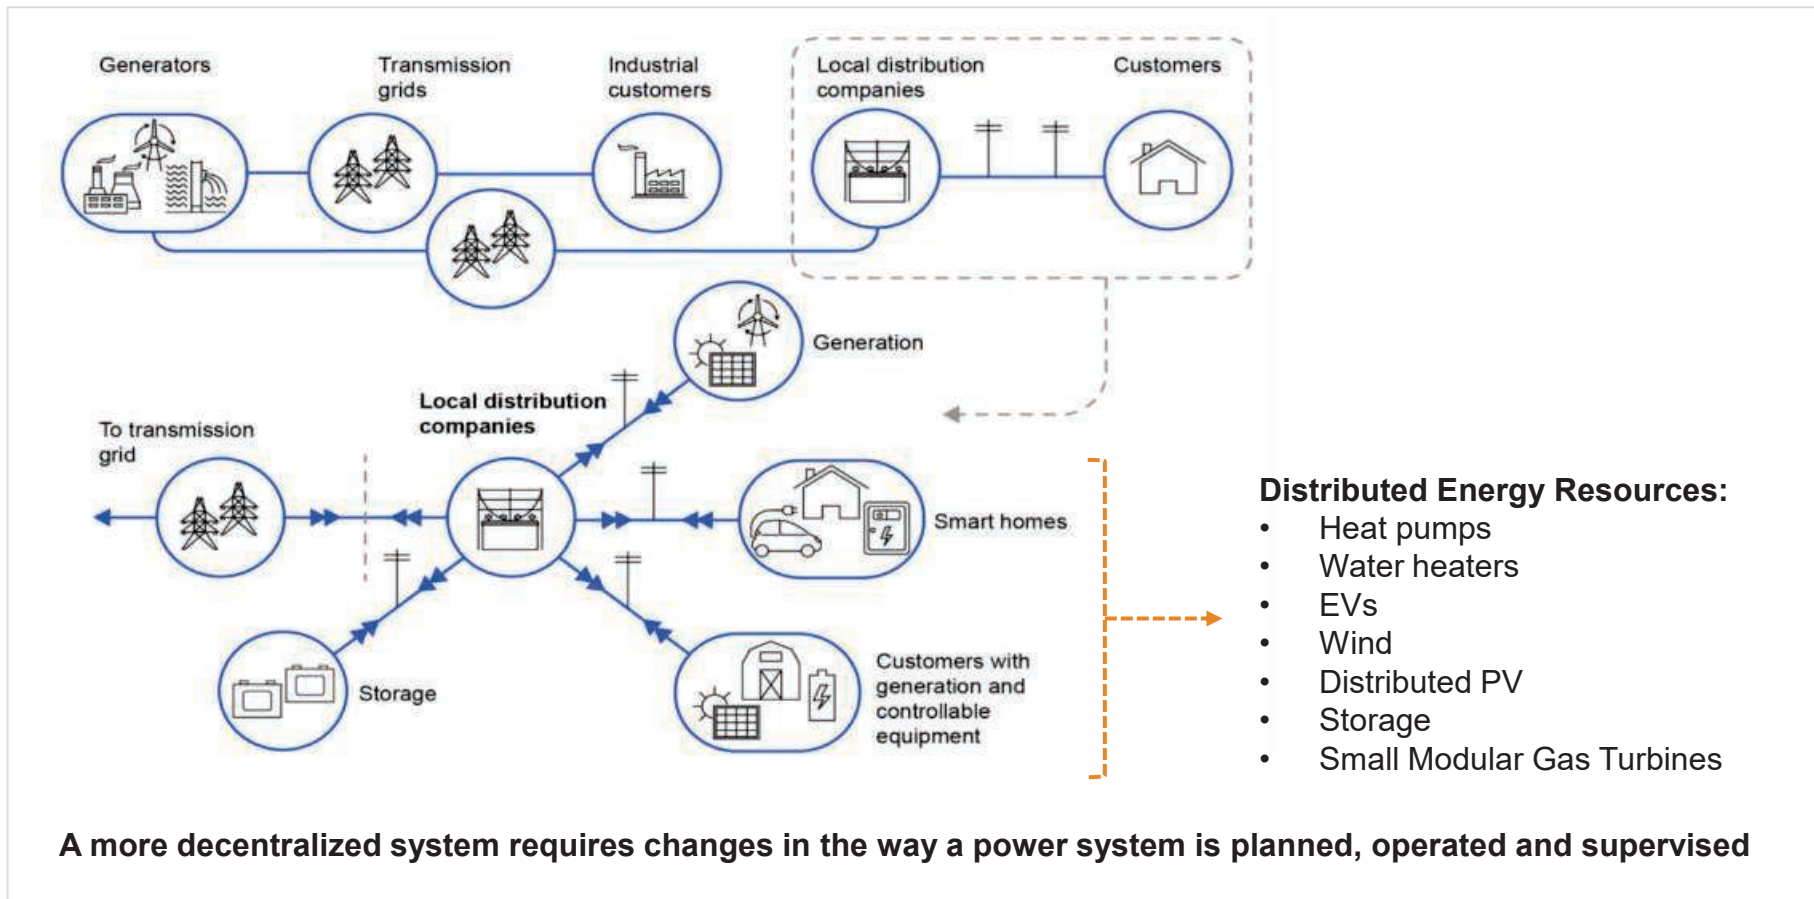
Generators

Transmission grids

Industrial customers

Local distribution companies

Customers

Generation

Local distribution companies

To transmission grid

Smart homes

Storage

Customers with generation and controllable equipment

Distributed Energy Resources:
- Heat pumps
- Water heaters
- EVs
- Wind
- Distributed PV
- Storage
- Small Modular Gas Turbines

A more decentralized system requires changes in the way a power system is planned, operated and supervised